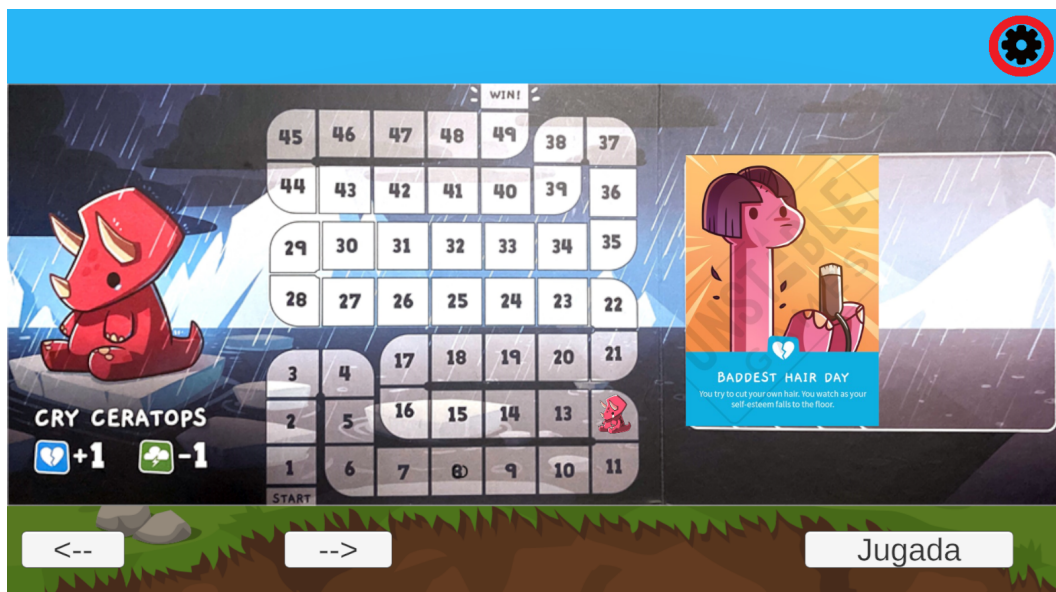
WIN!

45 46 47 48 49 38 37
44 43 42 41 40 39 36
29 30 31 32 33 34 35
28 27 26 25 24 23 22
3 4 17 18 19 20 21
2 5 16 15 14 13
1 6 7 8 9 10 11
START

CRY CERATOPS
+1 -1

BADDEST HAIR DAY
You try to cut your own hair. You watch as your self-esteem falls to the floor.

<--
-->
Jugada